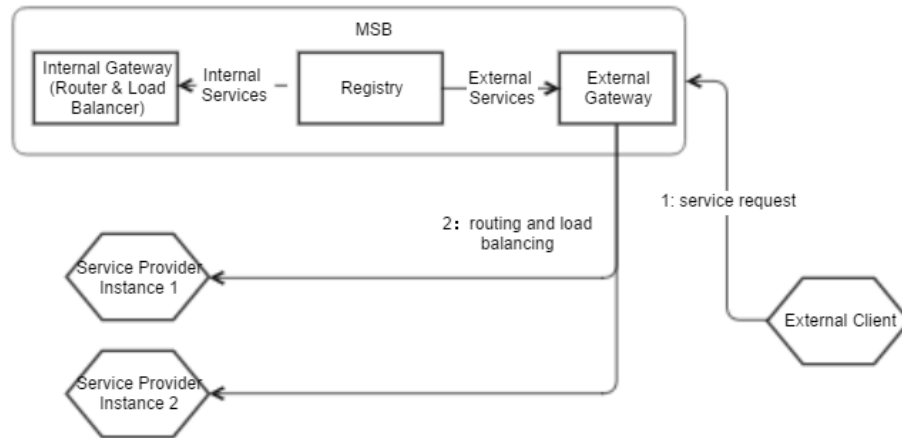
MSB

Internal Gateway (Router & Load Balancer)

Internal Services

Registry

External Services

External Gateway

1: service request

2: routing and load balancing

Service Provider Instance 1

Service Provider Instance 2

External Client